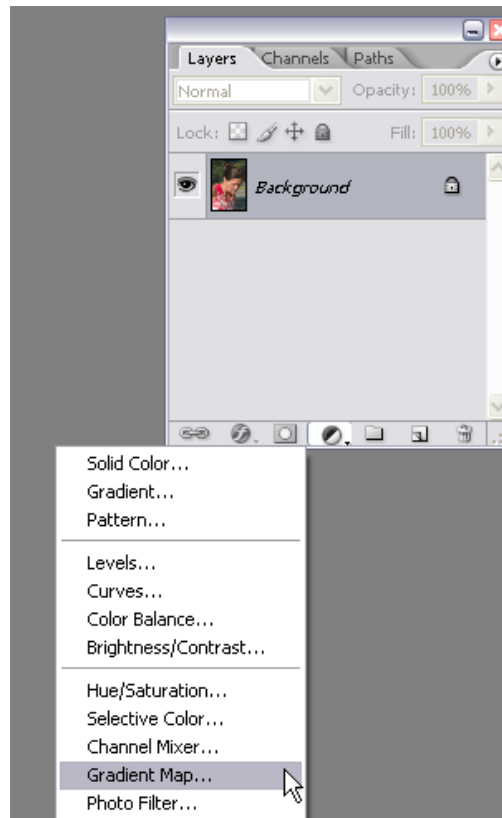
Layers Channels Paths

Normal Opacity: 100%

Lock: Fill: 100%

Background

Solid Color...
Gradient...
Pattern...

Levels...
Curves...
Color Balance...
Brightness/Contrast...

Hue/Saturation...
Selective Color...
Channel Mixer...
Gradient Map...
Photo Filter...